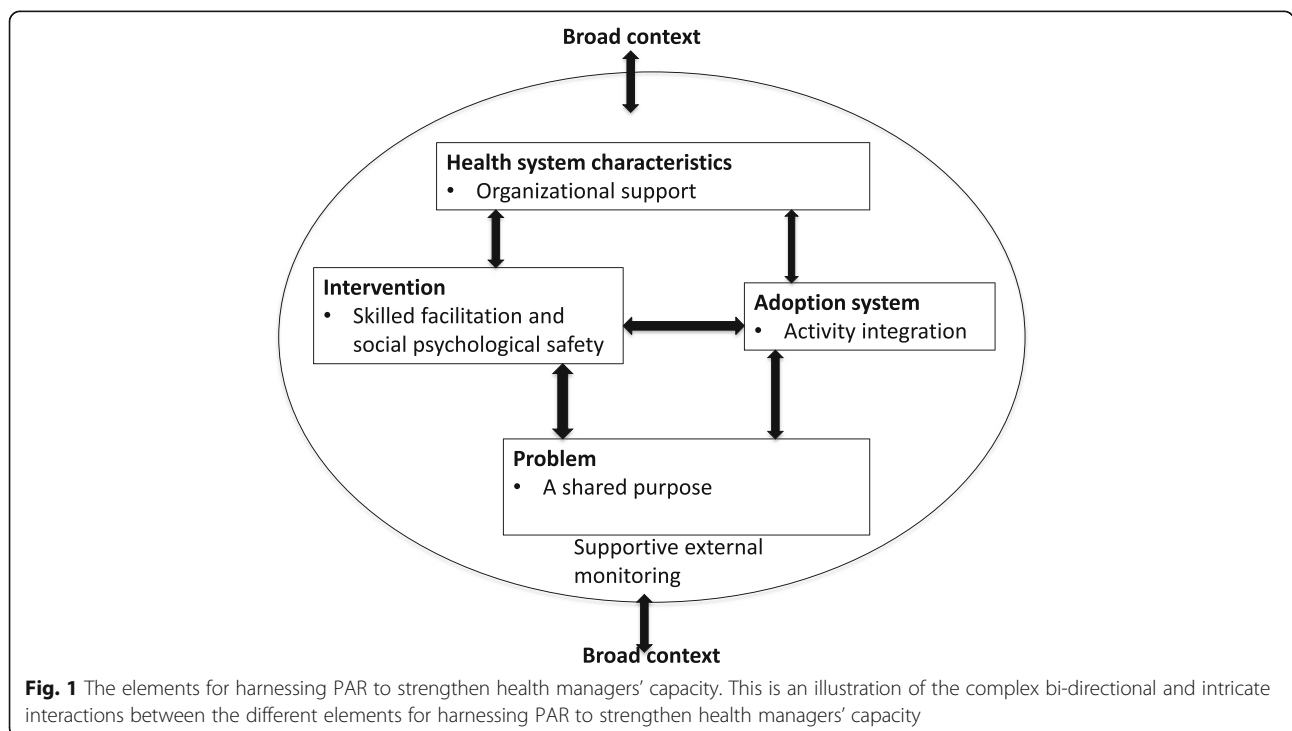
Broad context

Health system characteristics
• Organizational support

Intervention
• Skilled facilitation and social psychological safety

Adoption system
• Activity integration

Problem
• A shared purpose

Supportive external monitoring

Broad context

**Fig. 1** The elements for harnessing PAR to strengthen health managers' capacity. This is an illustration of the complex bi-directional and intricate interactions between the different elements for harnessing PAR to strengthen health managers' capacity